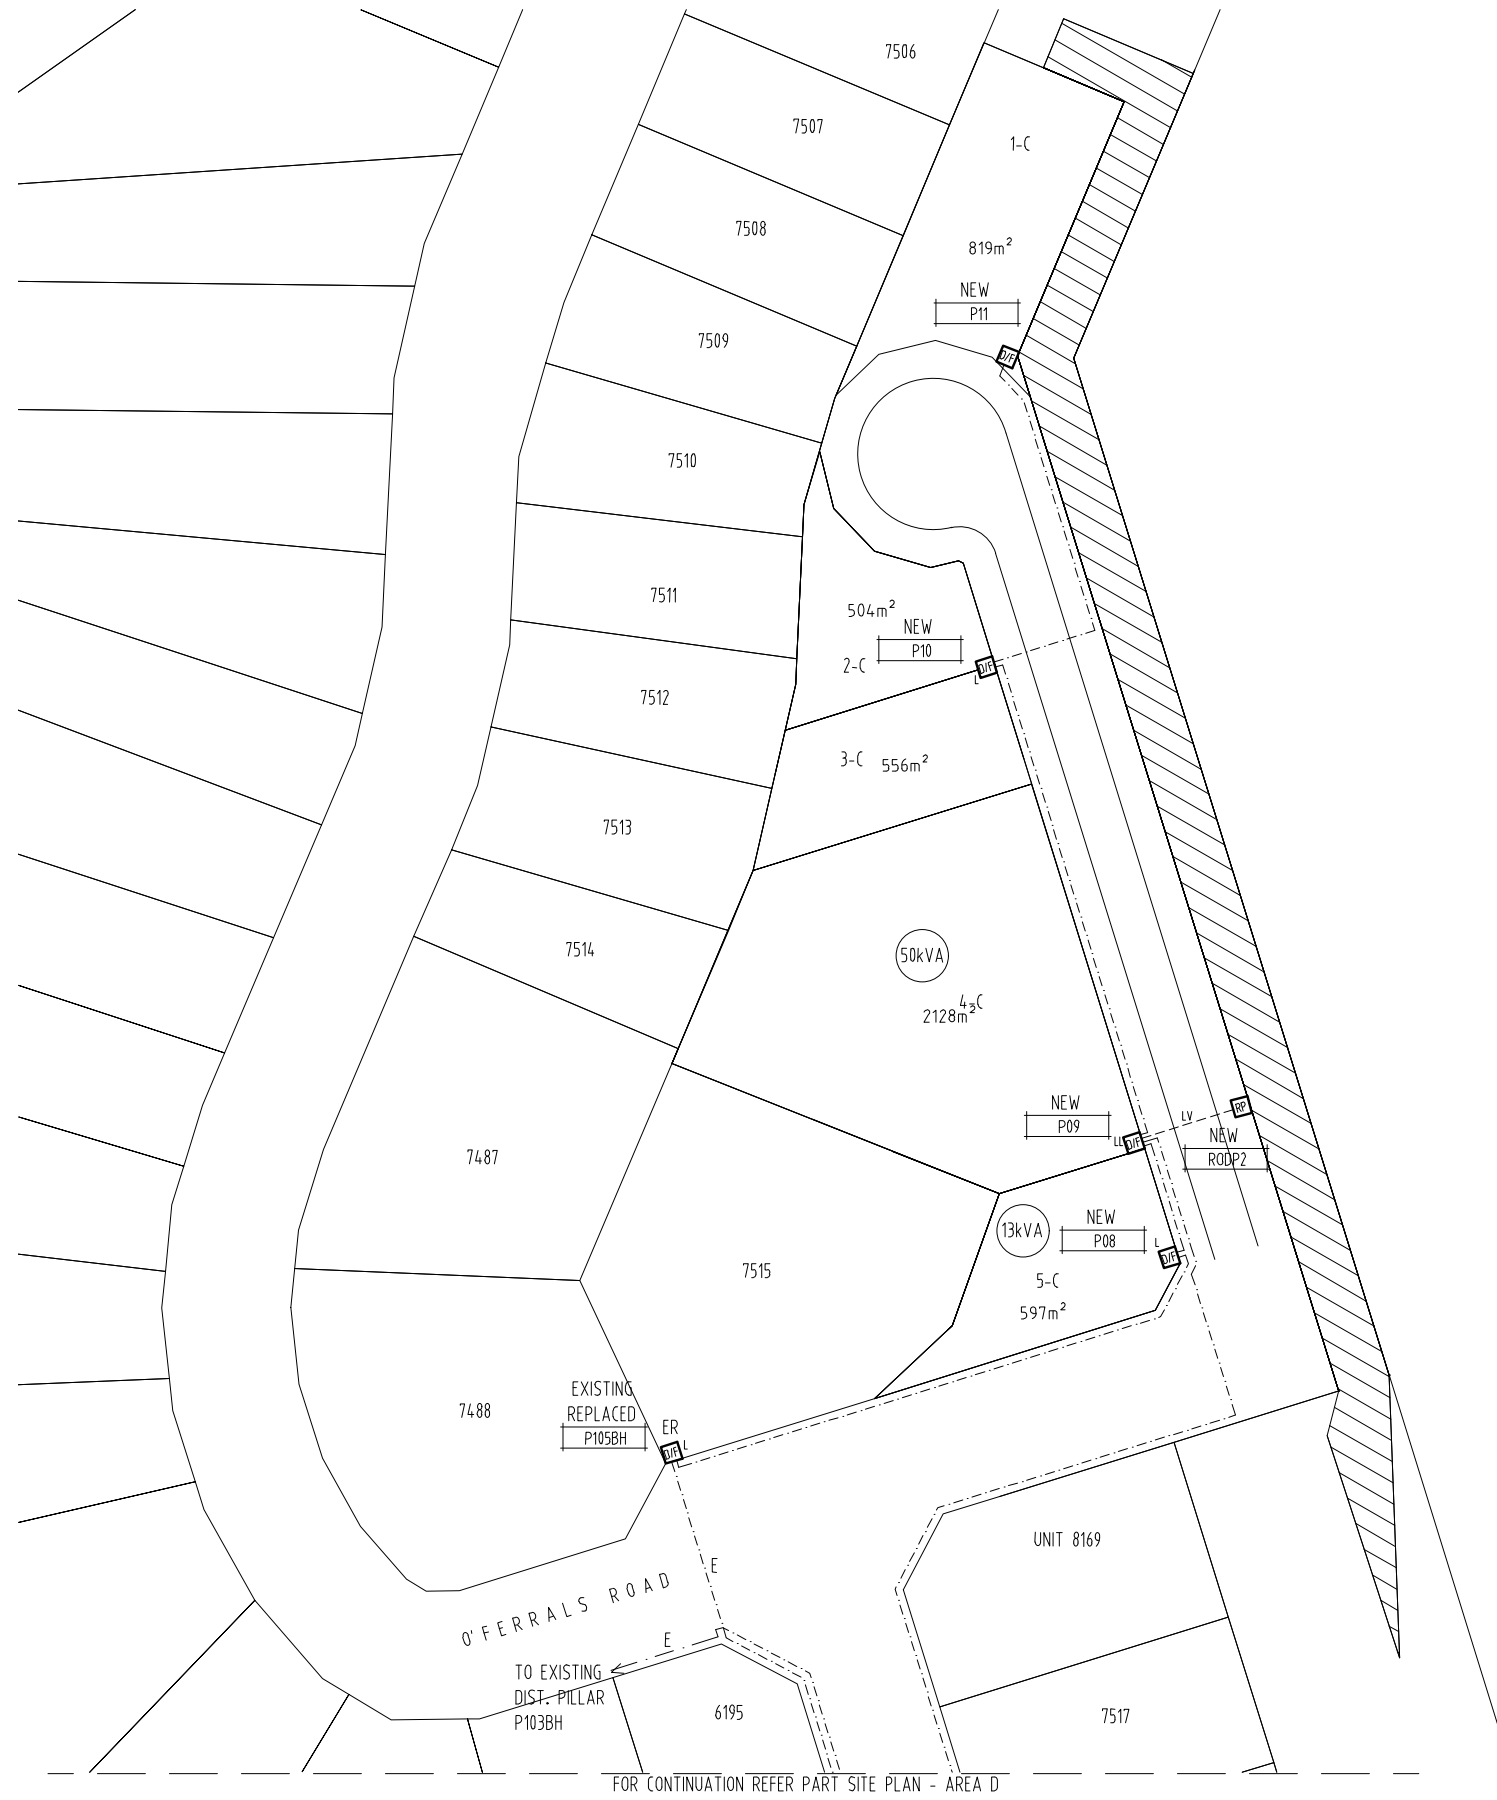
7506

7507

1-C

7508

819m$^2$

NEW
P11

D/F

7509

7510

7511

504m$^2$
NEW
P10

2-C

D/F
L

7512

3-C 556m$^2$

7513

7514

50kVA

4-C
2128m$^2$

NEW
P09

LV
RP

LL D/F

NEW
RODP2

7487

13kVA

NEW
P08

L
D/F

7515

5-C
597m$^2$

7488

EXISTING
REPLACED
P105BH

ER
D/F L

UNIT 8169

E

O'FERRALS ROAD

E

TO EXISTING
DIST. PILLAR
P103BH

6195

7517

FOR CONTINUATION REFER PART SITE PLAN - AREA D